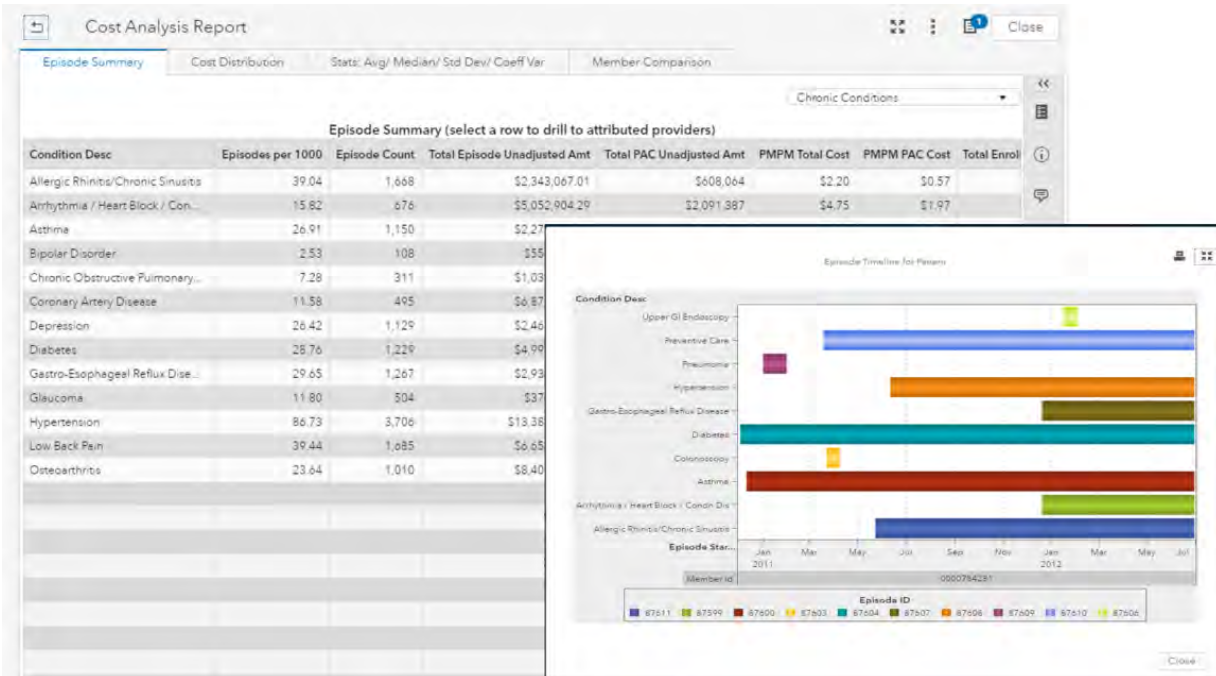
Cost Analysis Report

Close

Episode Summary | Cost Distribution | Stats: Avg/ Median/ Std Dev/ Coeff Var | Member Comparison

Chronic Conditions

Episode Summary (select a row to drill to attributed providers)

| Condition Desc | Episodes per 1000 | Episode Count | Total Episode Unadjusted Amt | Total PAC Unadjusted Amt | PMPM Total Cost | PMPM PAC Cost | Total Enrol |
|---|---|---|---|---|---|---|---|
| Allergic Rhinitis/Chronic Sinusitis | 39.04 | 1,668 | $2,343,067.01 | $608,064 | $2.20 | $0.57 | |
| Arrhythmia / Heart Block / Con... | 15.82 | 676 | $5,052,904.29 | $2,091,387 | $4.75 | $1.97 | |
| Asthma | 26.91 | 1,150 | $2,27 | | | | |
| Bipolar Disorder | 2.53 | 108 | $55 | | | | |
| Chronic Obstructive Pulmonary... | 7.28 | 311 | $1,03 | | | | |
| Coronary Artery Disease | 11.58 | 495 | $6,87 | | | | |
| Depression | 26.42 | 1,129 | $2,46 | | | | |
| Diabetes | 28.76 | 1,229 | $4,99 | | | | |
| Gastro-Esophageal Reflux Dise... | 29.65 | 1,267 | $2,93 | | | | |
| Glaucoma | 11.80 | 504 | $37 | | | | |
| Hypertension | 86.73 | 3,706 | $13,38 | | | | |
| Low Back Pain | 39.44 | 1,685 | $6,65 | | | | |
| Osteoarthritis | 23.64 | 1,010 | $8,40 | | | | |

Episode Timeline for Patient

Condition Desc
Upper GI Endoscopy
Preventive Care
Pneumonia
Hypertension
Gastro-Esophageal Reflux Disease
Diabetes
Colonoscopy
Asthma
Arrhythmia / Heart Block / Condn Dis
Allergic Rhinitis/Chronic Sinusitis

Episode Star...
Jan 2011 | Mar | May | Jul | Sep | Nov | Jan 2012 | Mar | May | Jul

Member Id | 0000784281

Episode ID
87611 | 87599 | 87600 | 87603 | 87604 | 87607 | 87606 | 87609 | 87610 | 87606

Close